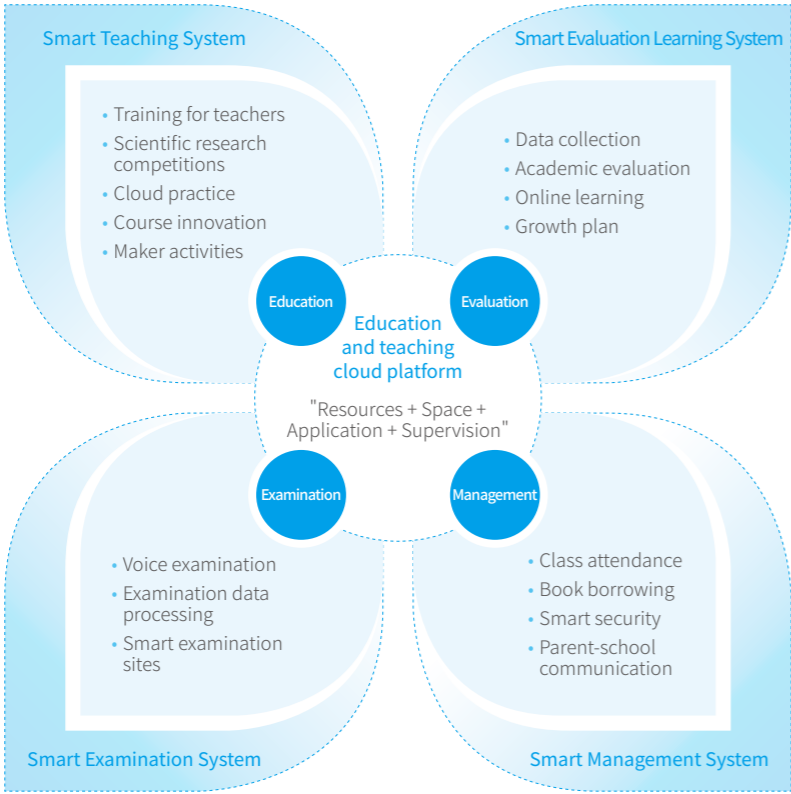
Smart Teaching System

• Training for teachers
• Scientific research competitions
• Cloud practice
• Course innovation
• Maker activities

Smart Evaluation Learning System

• Data collection
• Academic evaluation
• Online learning
• Growth plan

Education

Evaluation

Education and teaching cloud platform

"Resources + Space + Application + Supervision"

Examination

Management

• Voice examination
• Examination data processing
• Smart examination sites

• Class attendance
• Book borrowing
• Smart security
• Parent-school communication

Smart Examination System

Smart Management System